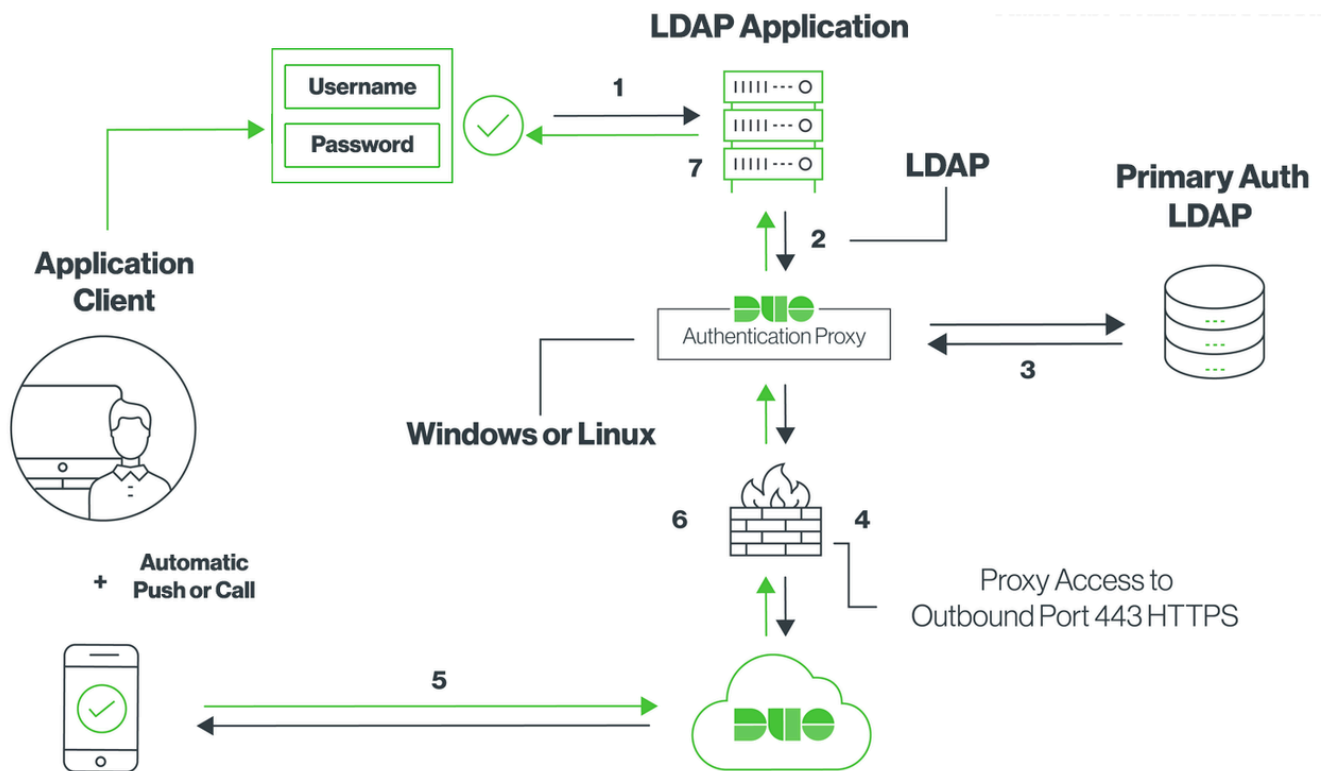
LDAP Application

Username

Password

1

7

LDAP

Primary Auth LDAP

2

Application Client

DUO

Authentication Proxy

3

Windows or Linux

6

4

+ Automatic Push or Call

Proxy Access to Outbound Port 443 HTTPS

5

DUO